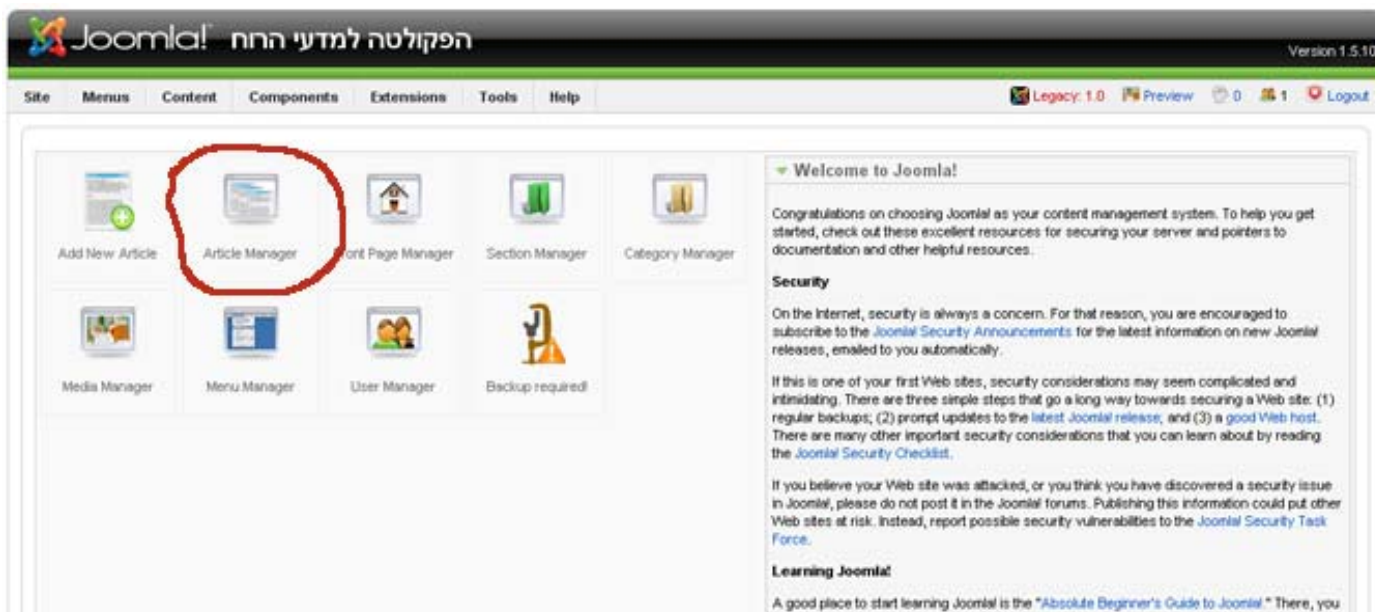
Joomla! הפקולטה למדעי הרוח

Version 1.5.10

Site Menus Content Components Extensions Tools Help

Legacy: 1.0 Preview 0 1 Logout

Add New Article

Article Manager

Front Page Manager

Section Manager

Category Manager

Media Manager

Menu Manager

User Manager

Backup required!

Welcome to Joomla!

Congratulations on choosing Joomla! as your content management system. To help you get started, check out these excellent resources for securing your server and pointers to documentation and other helpful resources.

Security

On the Internet, security is always a concern. For that reason, you are encouraged to subscribe to the Joomla! Security Announcements for the latest information on new Joomla! releases, emailed to you automatically.

If this is one of your first Web sites, security considerations may seem complicated and intimidating. There are three simple steps that go a long way towards securing a Web site: (1) regular backups; (2) prompt updates to the latest Joomla! release; and (3) a good Web host. There are many other important security considerations that you can learn about by reading the Joomla! Security Checklist.

If you believe your Web site was attacked, or you think you have discovered a security issue in Joomla!, please do not post it in the Joomla! forums. Publishing this information could put other Web sites at risk. Instead, report possible security vulnerabilities to the Joomla! Security Task Force.

Learning Joomla!

A good place to start learning Joomla! is the "Absolute Beginner's Guide to Joomla!." There, you